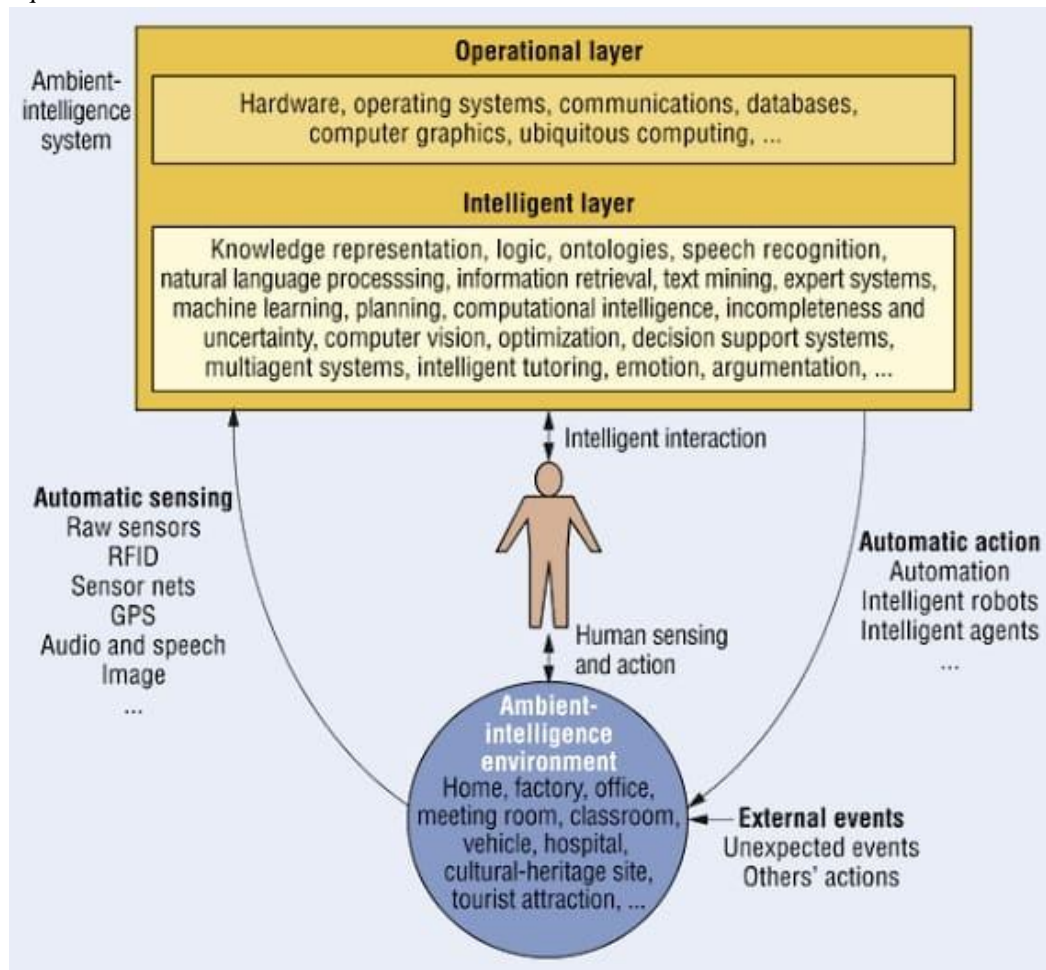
Ambient-intelligence system

Operational layer

Hardware, operating systems, communications, databases, computer graphics, ubiquitous computing, ...

Intelligent layer

Knowledge representation, logic, ontologies, speech recognition, natural language processsing, information retrieval, text mining, expert systems, machine learning, planning, computational intelligence, incompleteness and uncertainty, computer vision, optimization, decision support systems, multiagent systems, intelligent tutoring, emotion, argumentation, ...

Intelligent interaction

Automatic sensing
Raw sensors
RFID
Sensor nets
GPS
Audio and speech
Image
...

Human sensing and action

Automatic action
Automation
Intelligent robots
Intelligent agents
...

Ambient-intelligence environment
Home, factory, office, meeting room, classroom, vehicle, hospital, cultural-heritage site, tourist attraction, ...

External events
Unexpected events
Others' actions